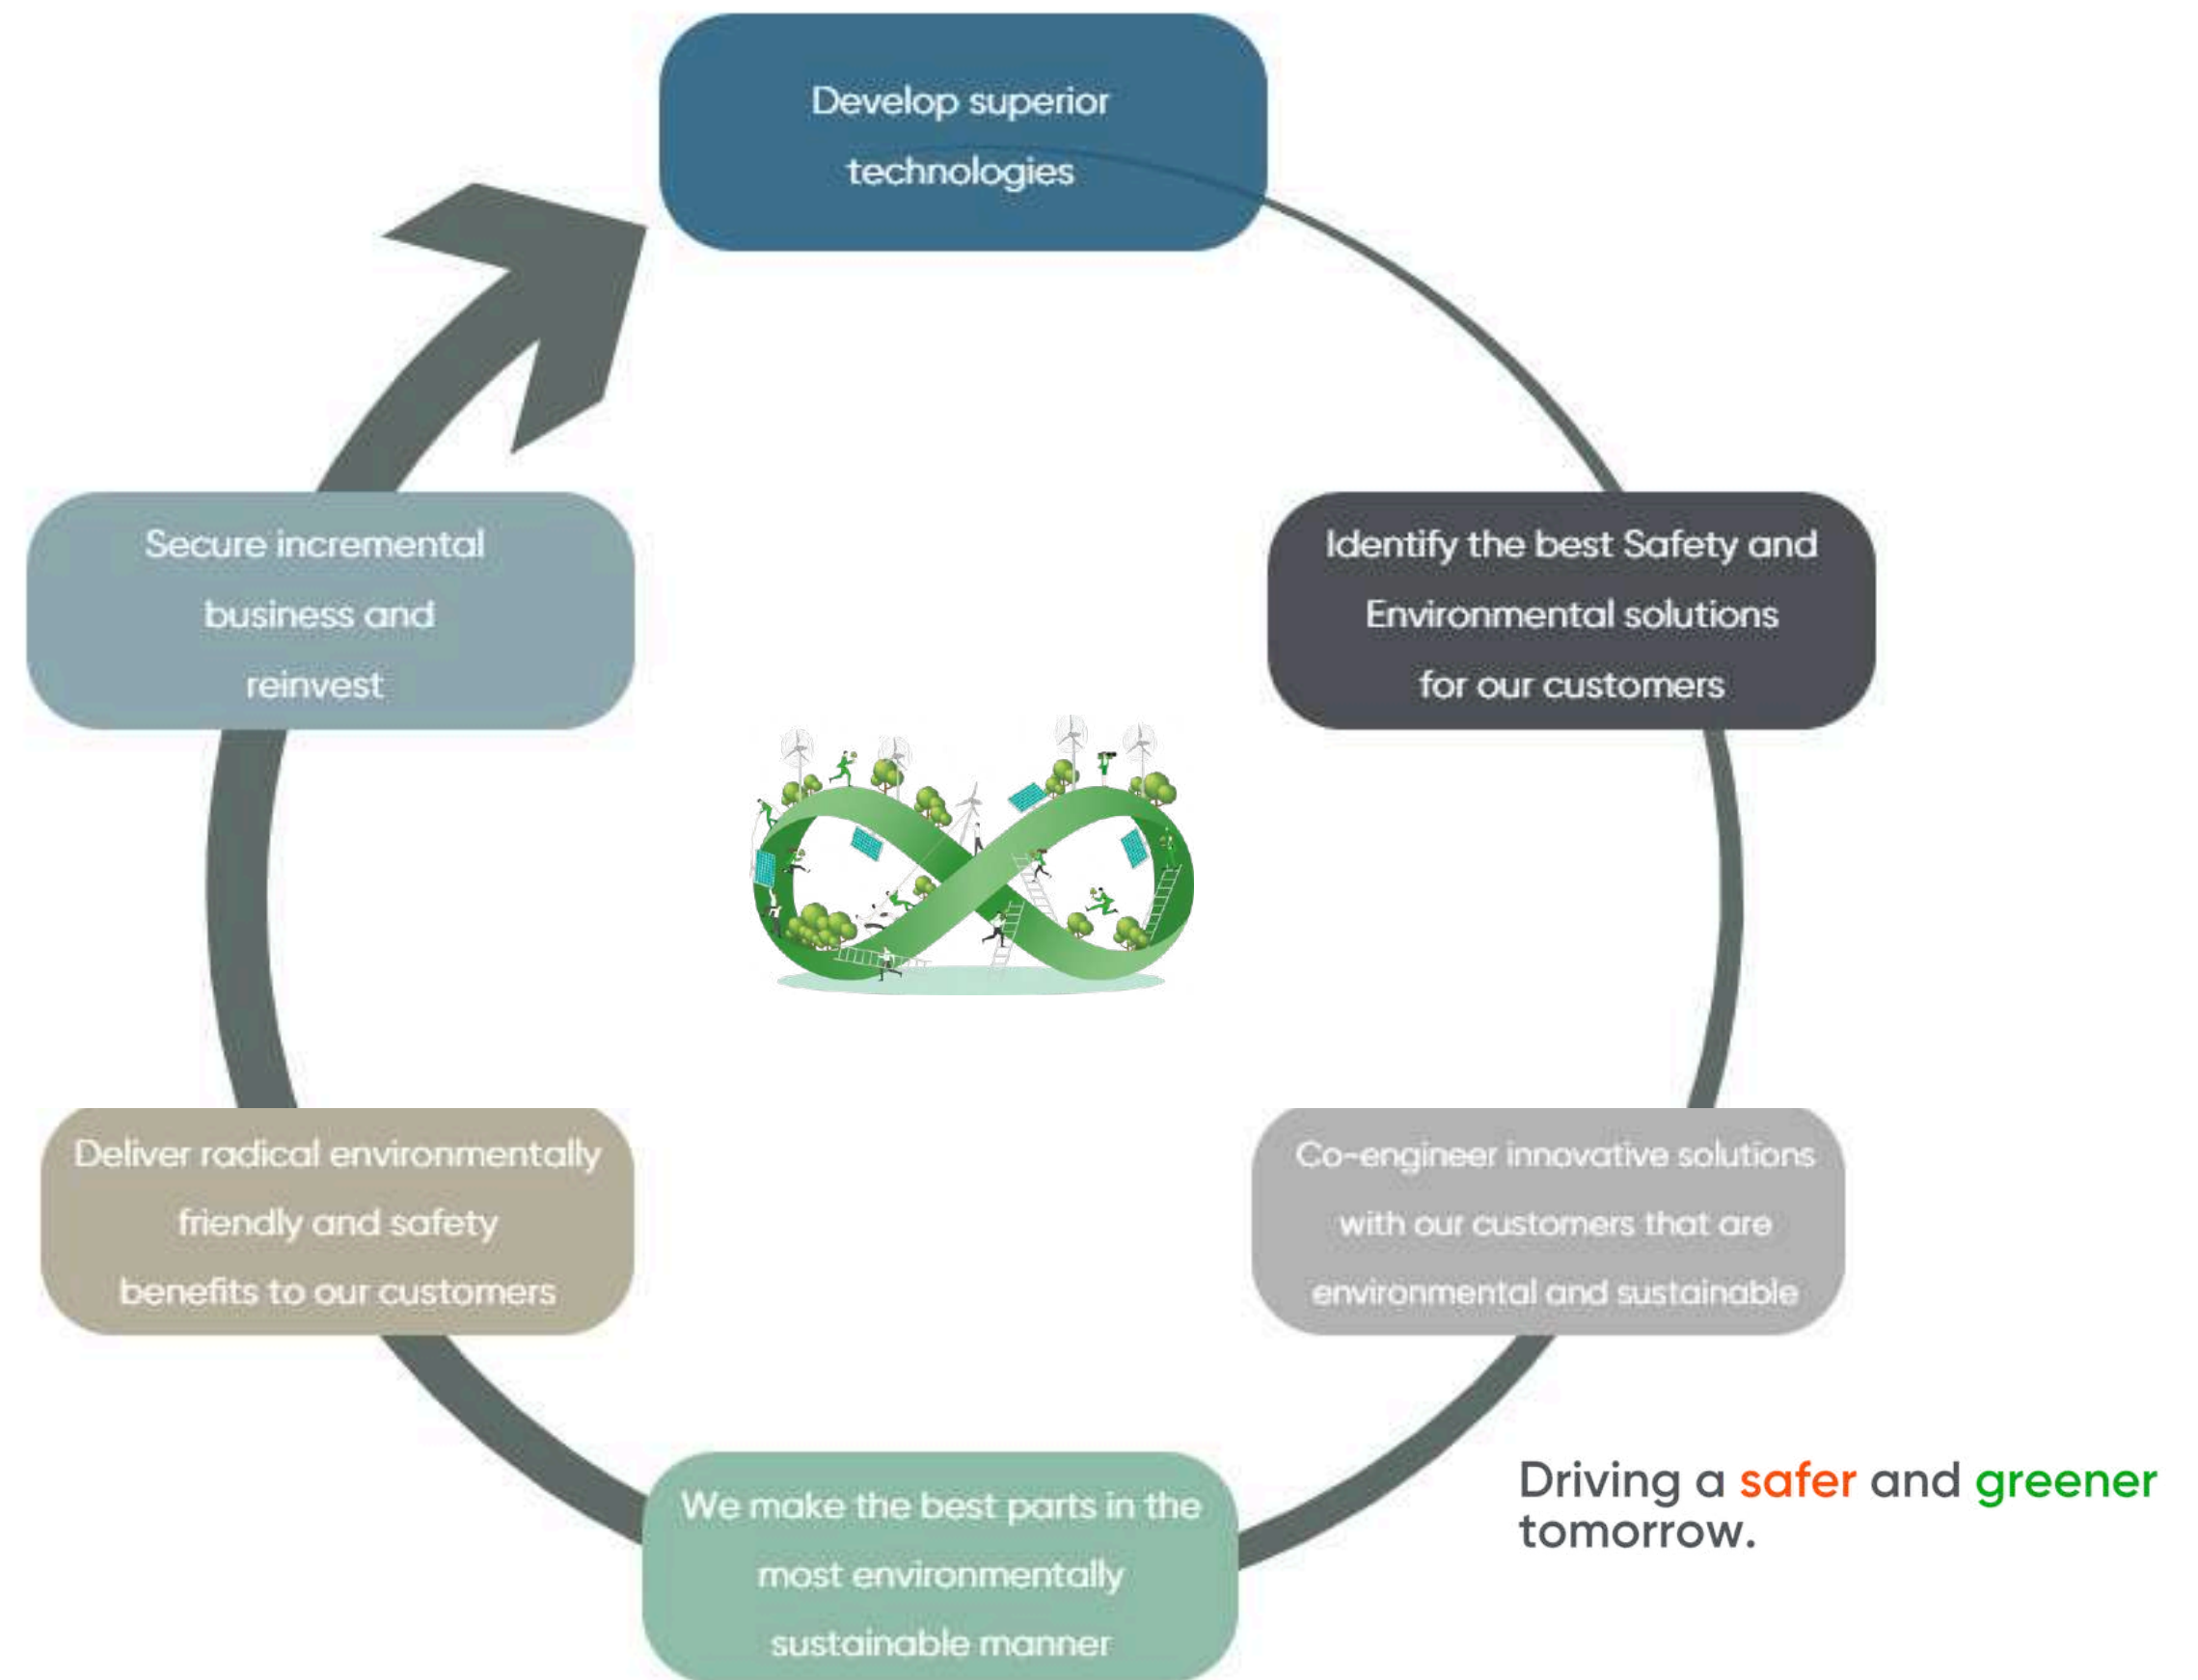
Develop superior technologies

Identify the best Safety and Environmental solutions for our customers

Co-engineer innovative solutions with our customers that are environmental and sustainable

We make the best parts in the most environmentally sustainable manner

Deliver radical environmentally friendly and safety benefits to our customers

Secure incremental business and reinvest

Driving a safer and greener tomorrow.